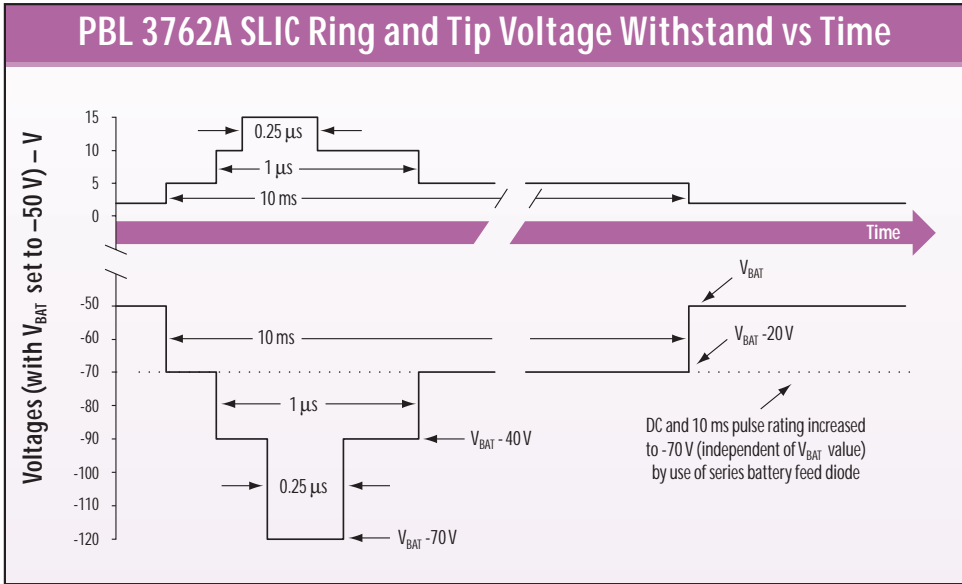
PBL 3762A SLIC Ring and Tip Voltage Withstand vs Time

Voltages (with $V_{BAT}$ set to –50 V) – V

15
10
5
0
-50
-60
-70
-80
-90
-100
-110
-120

0.25 µs
1 µs
10 ms

Time

$V_{BAT}$

10 ms

$V_{BAT}$ -20 V

1 µs

DC and 10 ms pulse rating increased to -70 V (independent of $V_{BAT}$ value) by use of series battery feed diode

$V_{BAT}$ - 40 V

0.25 µs

$V_{BAT}$ -70 V